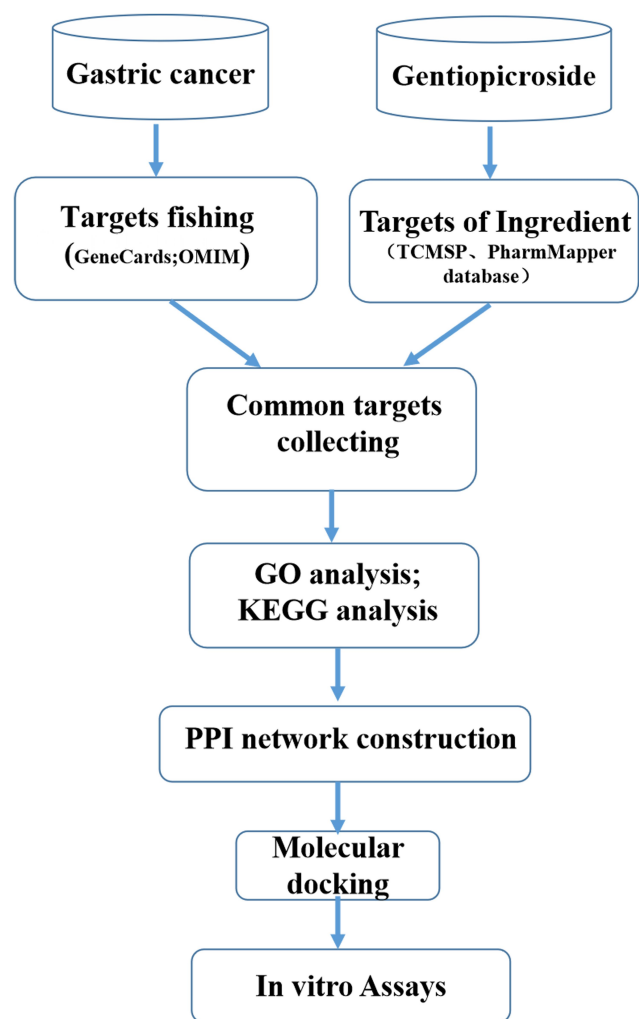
Gastric cancer

Gentiopicroside

Targets fishing
(GeneCards;OMIM)

Targets of Ingredient
（TCMSP、PharmMapper database）

Common targets collecting

GO analysis;
KEGG analysis

PPI network construction

Molecular docking

In vitro Assays